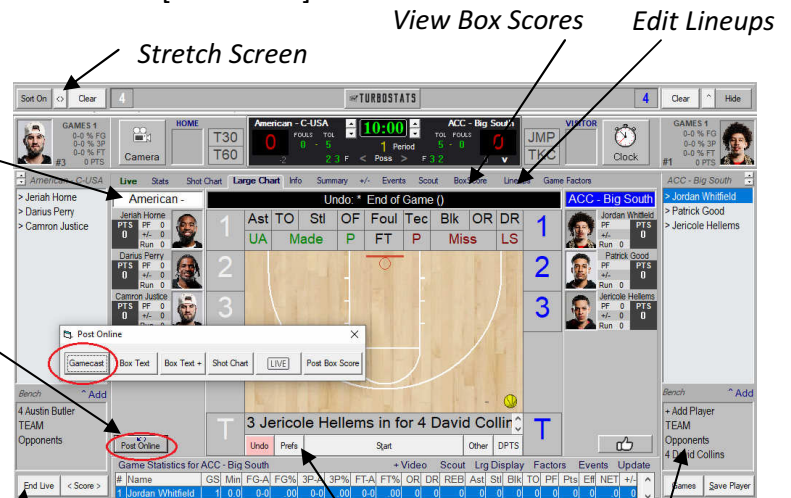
View Box Scores

Edit Lineups

Stretch Screen

Sort On | <> | Clear | 4 | TURBOSTATS | 4 | Clear | ^ | Hide

GAMES 1
0-0 % FG
0-0 % 3P
0-0 % FT
#3 0 PTS

Camera

HOME

T30
T60

American - C-USA
0 FOULS TOL 0 - 5
10:00
1 Period
ACC - Big South
TOL FOULS 5 - 0
0
2 3 F < Poss > F 3 2

VISITOR

JMP
TKC

Clock

GAMES 1
0-0 % FG
0-0 % 3P
0-0 % FT
#1 0 PTS

American - C-USA

> Jeriah Home
> Darius Perry
> Camron Justice

Live | Stats | Shot Chart | Large Chart | Info | Summary | +/- | Events | Scout | Box Score | Lineups | Game Factors

American -

Undo: * End of Game ()

ACC - Big South

| Ast | TO | Stl | OF | Foul | Tec | Blk | OR | DR |
|---|---|---|---|---|---|---|---|---|
| UA | Made | | P | FT | P | Miss | | LS |

Jeriah Home
PTS 0 PF 0 +/- 0 Run 0

Darius Perry
PTS 0 PF 0 +/- 0 Run 0

Camron Justice
PTS 0

1
2
3

1
2
3

Jordan Whitfield
PTS 0 PF 0 +/- 0 Run 0

Patrick Good
PTS 0 PF 0 +/- 0 Run 0

Jericole Hellems
PTS 0 PF 0 +/- 0 Run 0

ACC - Big South

> Jordan Whitfield
> Patrick Good
> Jericole Hellems

Post Online

Gamecast | Box Text | Box Text + | Shot Chart | LIVE | Post Box Score

Bench ^Add
4 Austin Butler
TEAM
Opponents

Post Online

T
3 Jericole Hellems in for 4 David Collin
Undo | Prefs | Start | Other | DPTS
T

Bench ^Add
+ Add Player
TEAM
Opponents
4 David Collins

End Live | < Score >

Game Statistics for ACC - Big South + Video Scout Lrg Display Factors Events Update

| # | Name | GS | Min | FG-A | FG% | 3P-A | 3P% | FT-A | FT% | OR | DR | REB | Ast | Stl | Blk | TO | PF | Pts | Eff | NET | +/- |
|---|---|---|---|---|---|---|---|---|---|---|---|---|---|---|---|---|---|---|---|---|---|
| 1 | Jordan Whitfield | 1 | 0.0 | 0-0 | .00 | 0-0 | .00 | 0-0 | .00 | 0 | 0 | 0 | 0 | 0 | 0 | 0 | 0 | 0 | 0 | 0 | 0 |

Games | Save Player